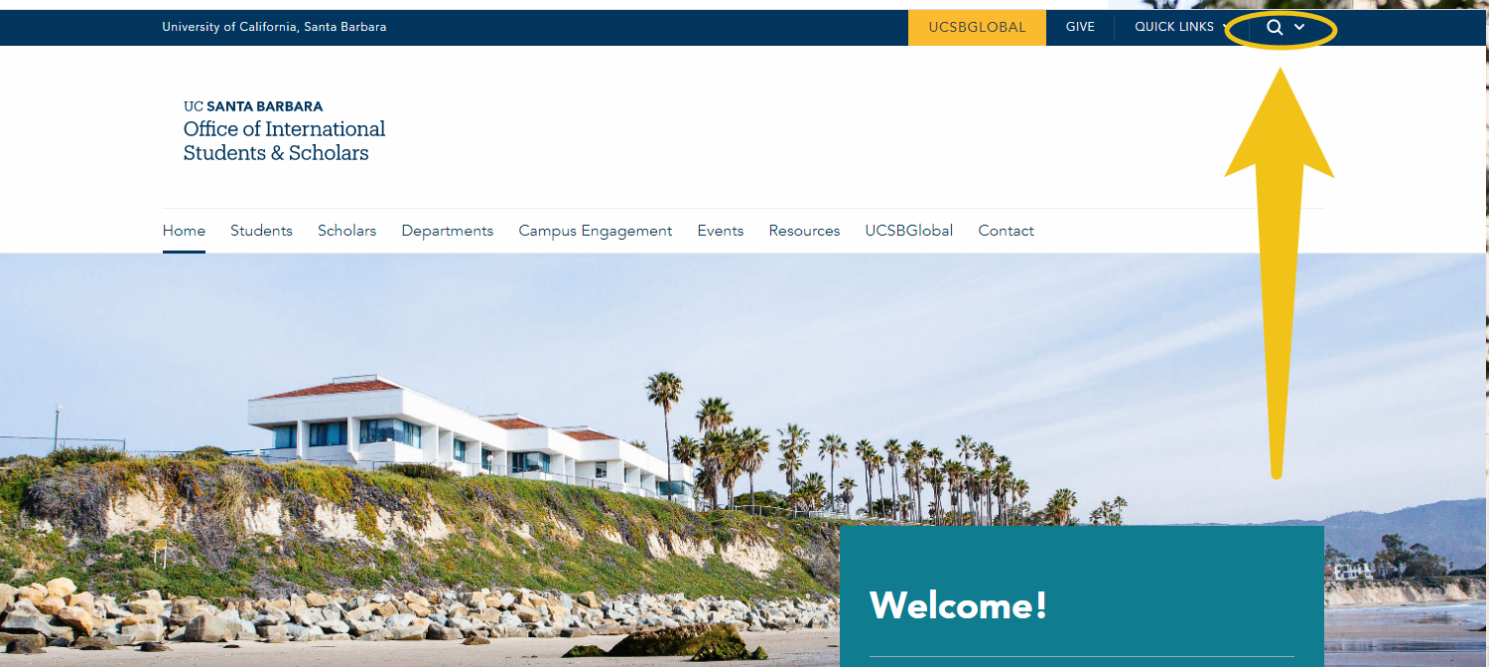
University of California, Santa Barbara

UCSBGLOBAL GIVE QUICK LINKS

UC SANTA BARBARA
Office of International Students & Scholars

Home Students Scholars Departments Campus Engagement Events Resources UCSBGlobal Contact

Welcome!